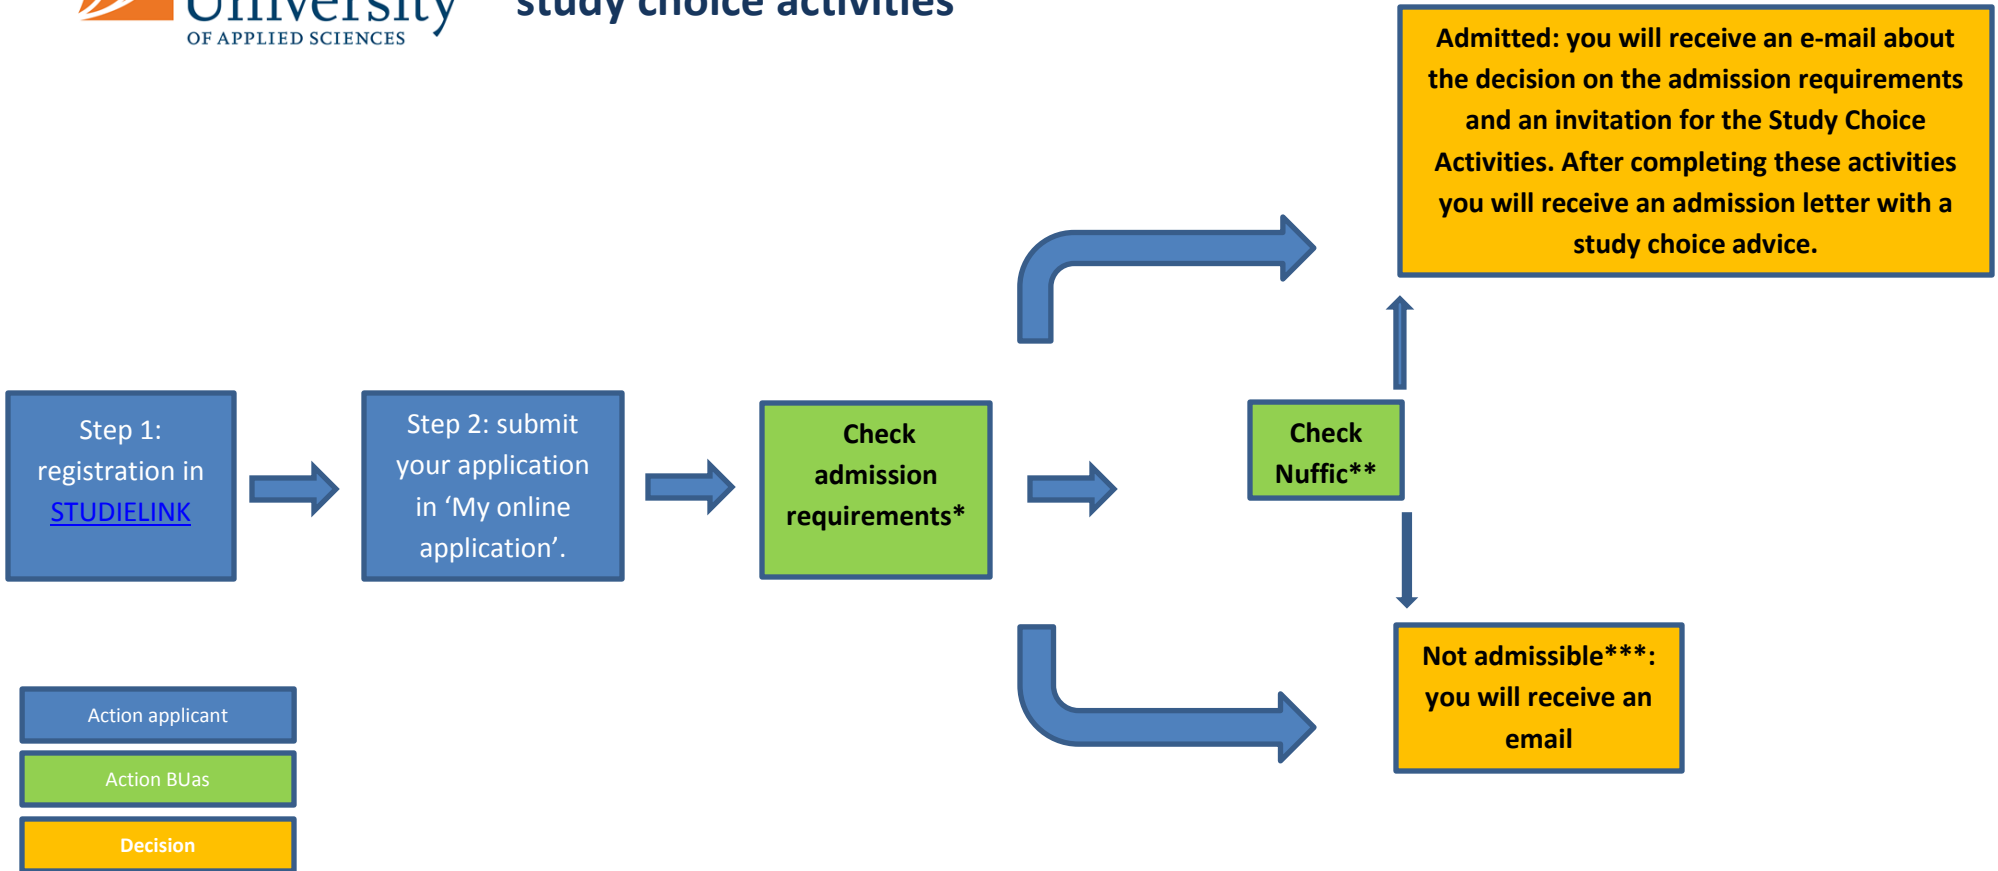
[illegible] University
OF APPLIED SCIENCES

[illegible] study choice activities

Admitted: you will receive an e-mail about the decision on the admission requirements and an invitation for the Study Choice Activities. After completing these activities you will receive an admission letter with a study choice advice.

Step 1: registration in STUDIELINK

Step 2: submit your application in 'My online application'.

Check admission requirements*

Check Nuffic**

Not admissible***: you will receive an email

Action applicant

Action BUas

Decision